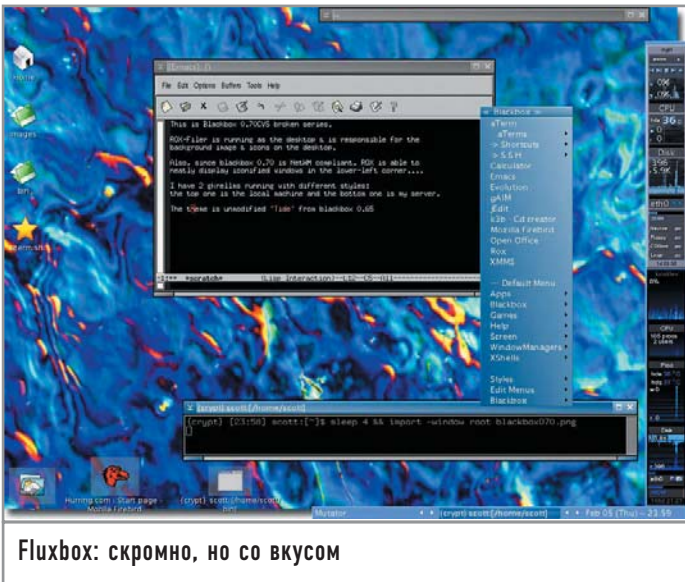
Home

images

bin

Emacs

File Edit Options Buffers Tools Help

This is Blackbox 0.70CVS broken series.

ROX-Filer is running as the desktop & is responsible for the background image & icons on the desktop.

Also, since blackbox 0.70 is NetWM compliant, ROX is able to neatly display iconified windows in the lower-left corner....

I have 2 gkrellms running with different styles: the top one is the local machine and the bottom one is my server.

The theme is unmodified "Tide" from blackbox 0.65

-1:** *scratch* (Lisp Interaction)--L12--C5--All

Blackbox
aTerm
aTerms
-> Shortcuts
-> S.S.H
Calculator
Emacs
Evolution
gAIM
jEdit
k3b - Cd creator
Mozilla Firebird
Open Office
Rox
XMMS

-- Default Menu
Apps
Blackbox
Games
Help
Screen
WindowManagers
XShells

Styles
Edit Menus
Blackbox

CPU

Disk

eth0

CPU

[crypt] scott:[/home/scott]
[crypt] [23:58] scott:[~]$ sleep 4 && import -window root blackbox070.png

Hurting.com : Start page - Mozilla Firebird

[crypt] scott:[/home/scott]

bin

Mutator

[crypt] scott:[/home/scott]

Feb 05 (Thu) - 23:59

Fluxbox: скромно, но со вкусом